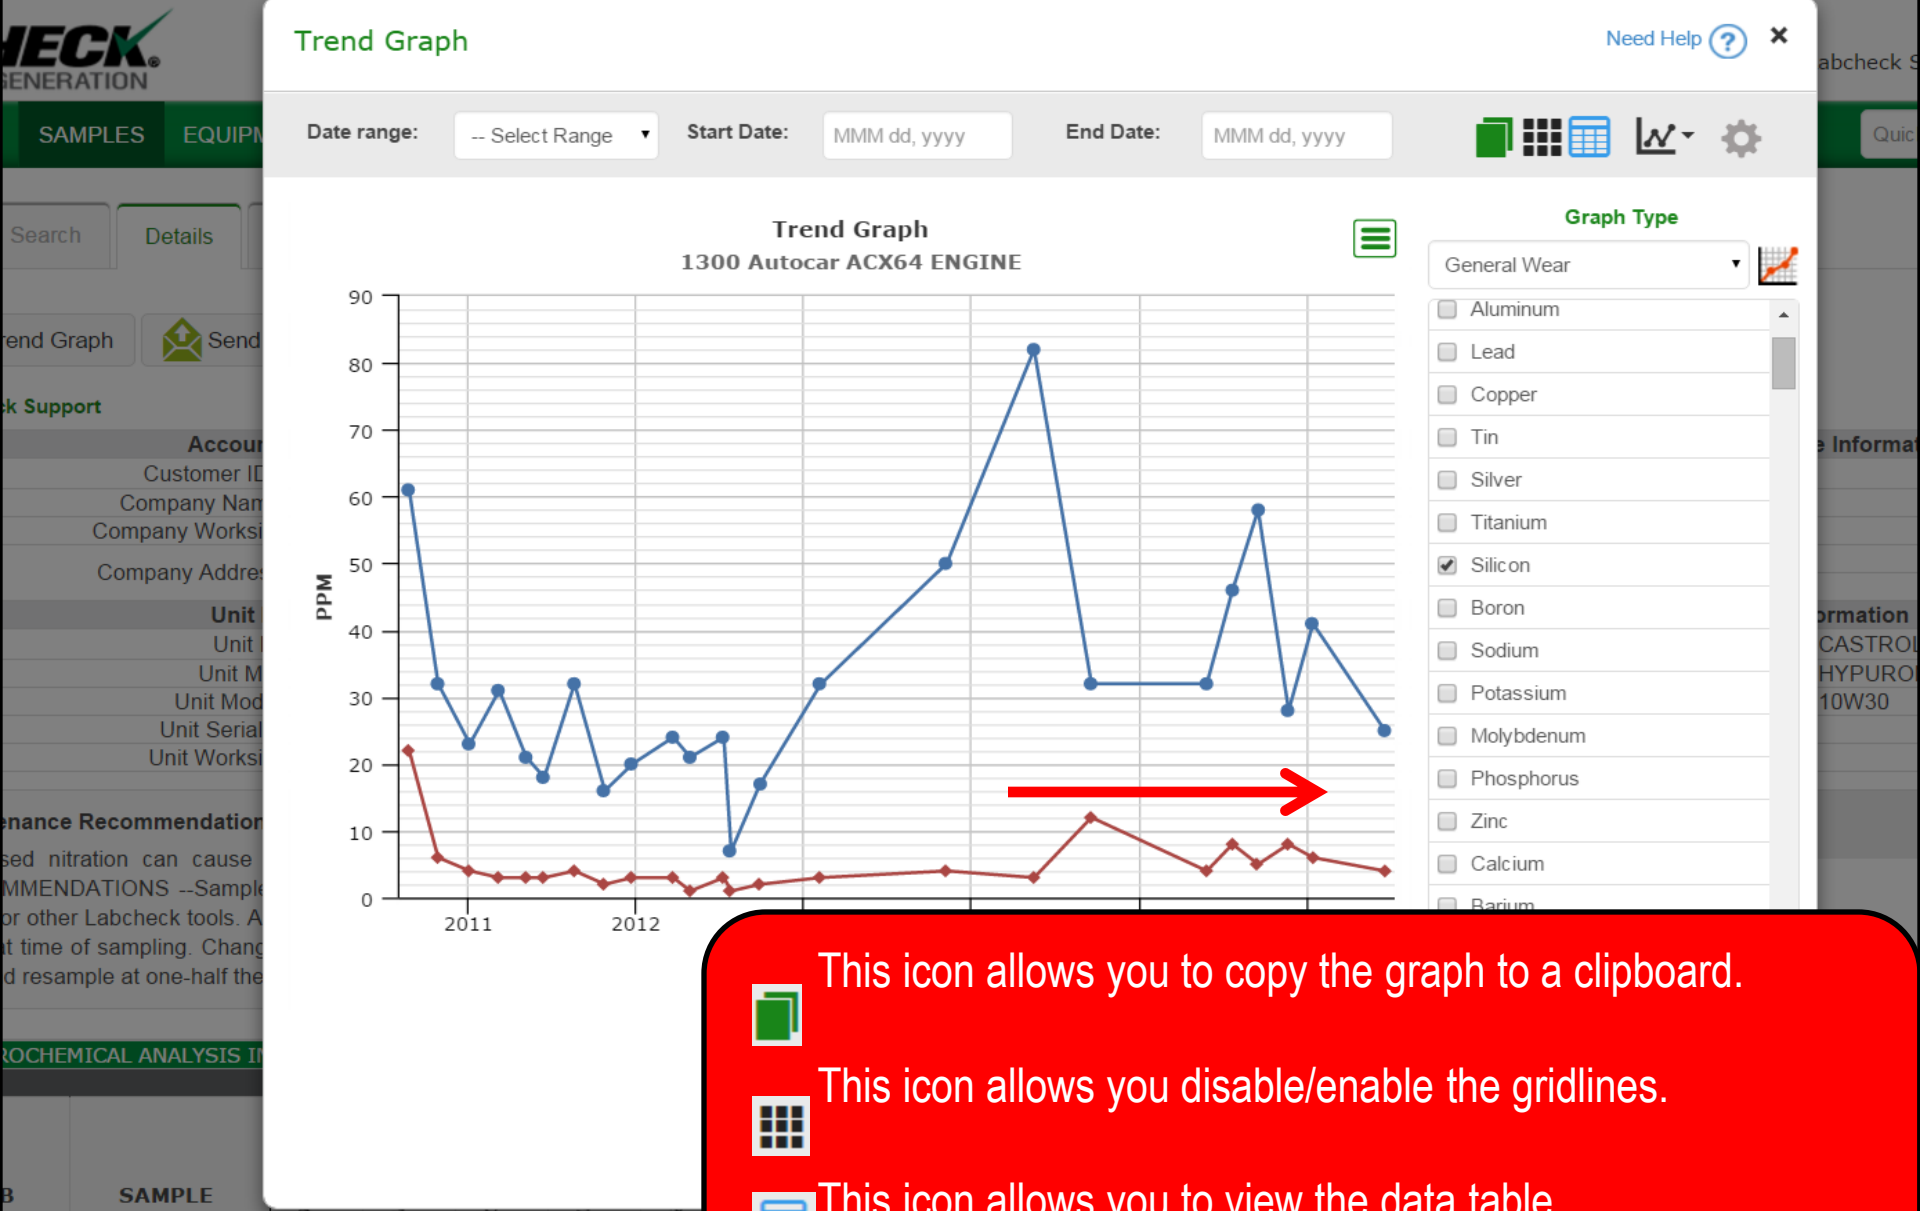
ECK
GENERATION
SAMPLES EQUIPM
Search Details
rend Graph Send
k Support
Accou
Customer ID
Company Nam
Company Worksi
Company Addre
Unit
Unit
Unit M
Unit Mod
Unit Serial
Unit Worksi
enance Recommendation
sed nitration can cause
MMENDATIONS --Sample
or other Labcheck tools. A
t time of sampling. Chang
d resample at one-half the
ROCHEMICAL ANALYSIS I
B SAMPLE

abcheck S
Quic
e Informat
ormation
CASTROL
HYPURO
10W30

Trend Graph
Need Help ?
×
Date range: -- Select Range Start Date: MMM dd, yyyy End Date: MMM dd, yyyy

Trend Graph
1300 Autocar ACX64 ENGINE
PPM
90
80
70
60
50
40
30
20
10
0
2011
2012

Graph Type
General Wear
Aluminum
Lead
Copper
Tin
Silver
Titanium
Silicon
Boron
Sodium
Potassium
Molybdenum
Phosphorus
Zinc
Calcium
Barium

This icon allows you to copy the graph to a clipboard.
This icon allows you disable/enable the gridlines.
This icon allows you to view the data table.